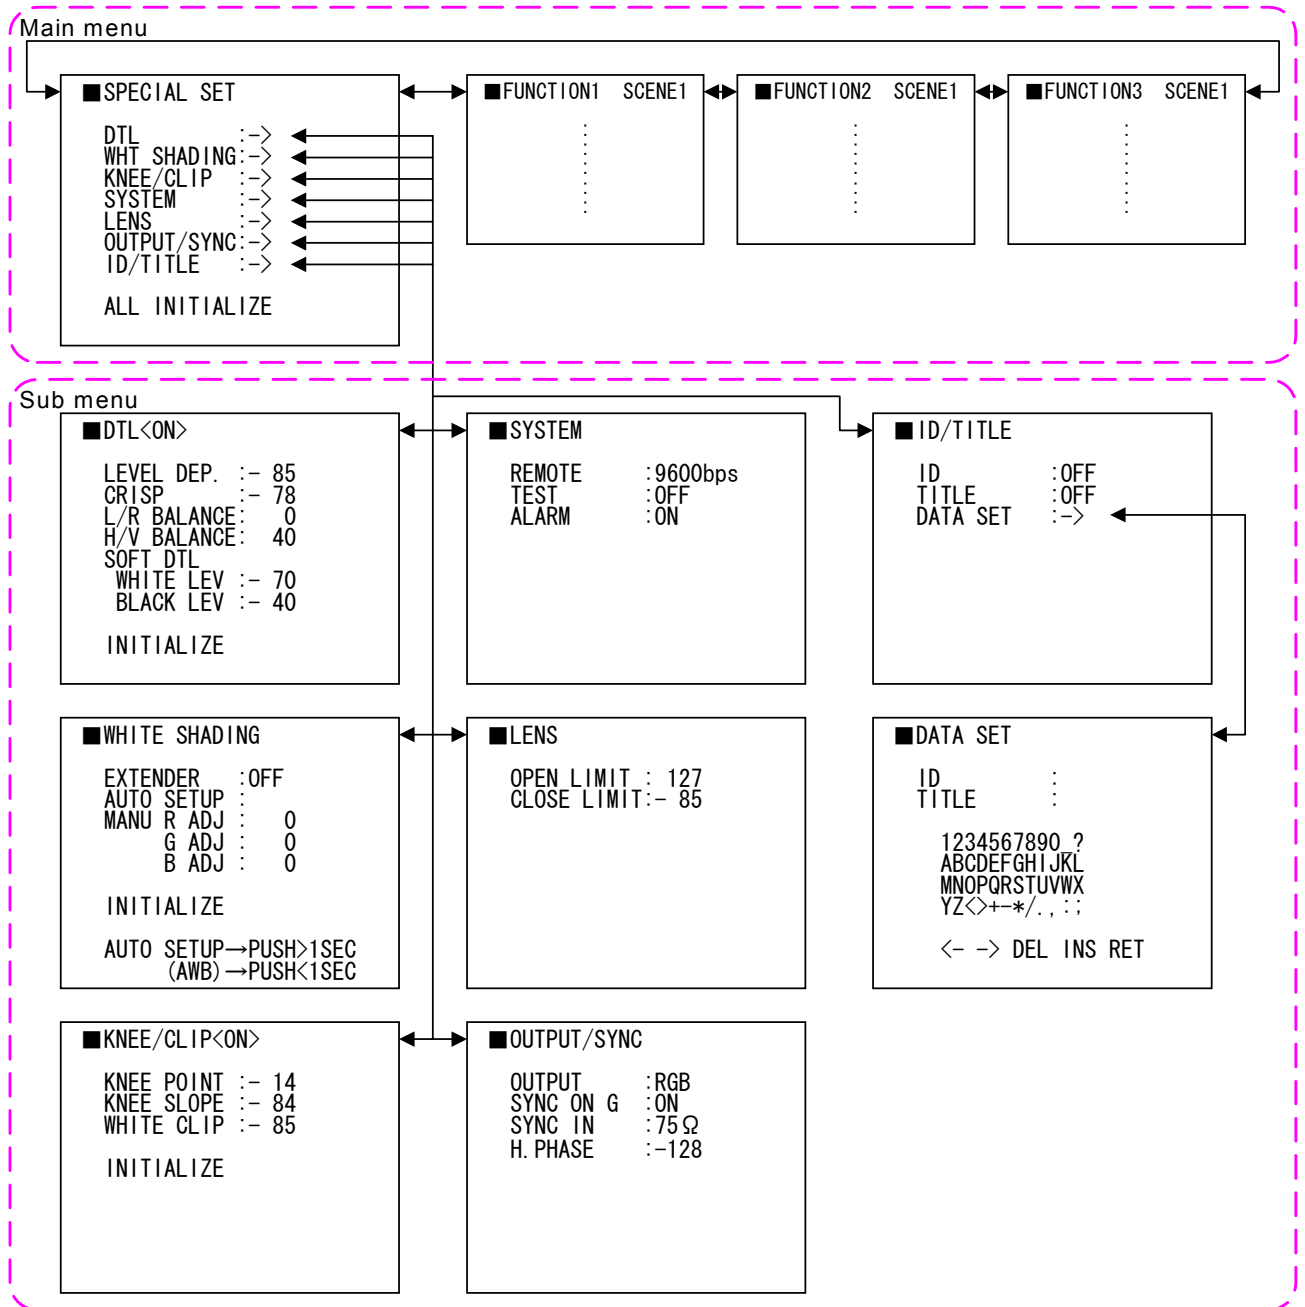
Main menu

■SPECIAL SET

DTL :->
WHT SHADING :->
KNEE/CLIP :->
SYSTEM :->
LENS :->
OUTPUT/SYNC :->
ID/TITLE :->

ALL INITIALIZE

■FUNCTION1 SCENE1

■FUNCTION2 SCENE1

■FUNCTION3 SCENE1

Sub menu

■DTL<ON>

LEVEL DEP. :- 85
CRISP :- 78
L/R BALANCE: 0
H/V BALANCE: 40
SOFT DTL
WHITE LEV :- 70
BLACK LEV :- 40

INITIALIZE

■SYSTEM

REMOTE :9600bps
TEST :OFF
ALARM :ON

■ID/TITLE

ID :OFF
TITLE :OFF
DATA SET :->

■WHITE SHADING

EXTENDER :OFF
AUTO SETUP :
MANU R ADJ : 0
G ADJ : 0
B ADJ : 0

INITIALIZE

AUTO SETUP→PUSH>1SEC
(AWB)→PUSH<1SEC

■LENS

OPEN LIMIT : 127
CLOSE LIMIT:- 85

■DATA SET

ID :
TITLE :

1234567890 ?
ABCDEFGHIJKL
MNOPQRSTUVWX
YZ<>+-*/.,:;

<- -> DEL INS RET

■KNEE/CLIP<ON>

KNEE POINT :- 14
KNEE SLOPE :- 84
WHITE CLIP :- 85

INITIALIZE

■OUTPUT/SYNC

OUTPUT :RGB
SYNC ON G :ON
SYNC IN :75Ω
H.PHASE :-128